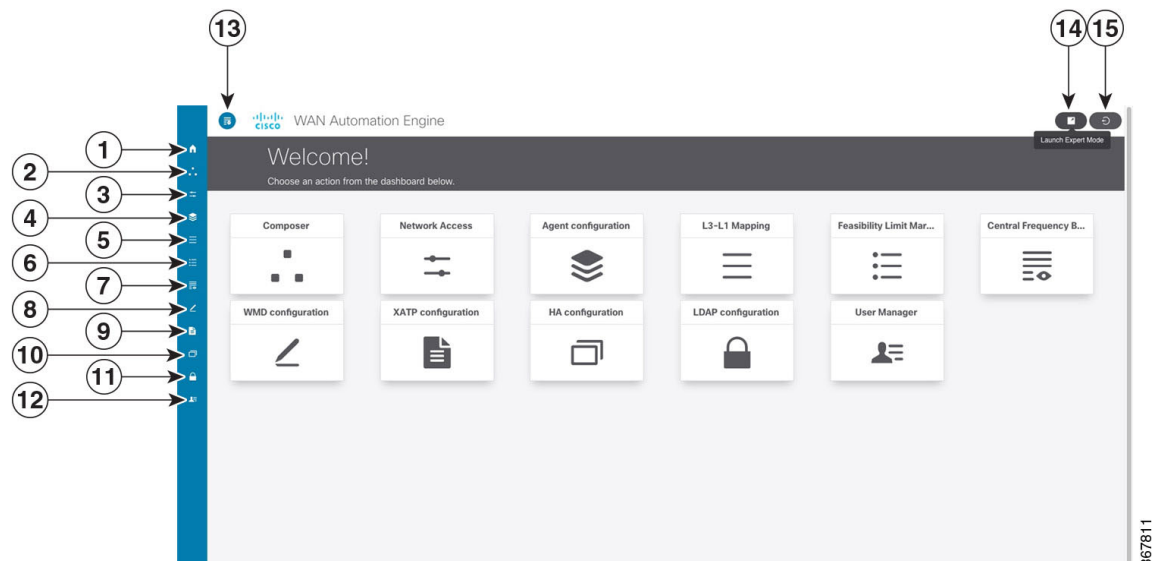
13
14
15
1
2
3
4
5
6
7
8
9
10
11
12

cisco WAN Automation Engine

Launch Expert Mode

Welcome!

Choose an action from the dashboard below.

Composer

Network Access

Agent configuration

L3-L1 Mapping

Feasibility Limit Mar...

Central Frequency B...

WMD configuration

XATP configuration

HA configuration

LDAP configuration

User Manager

367811